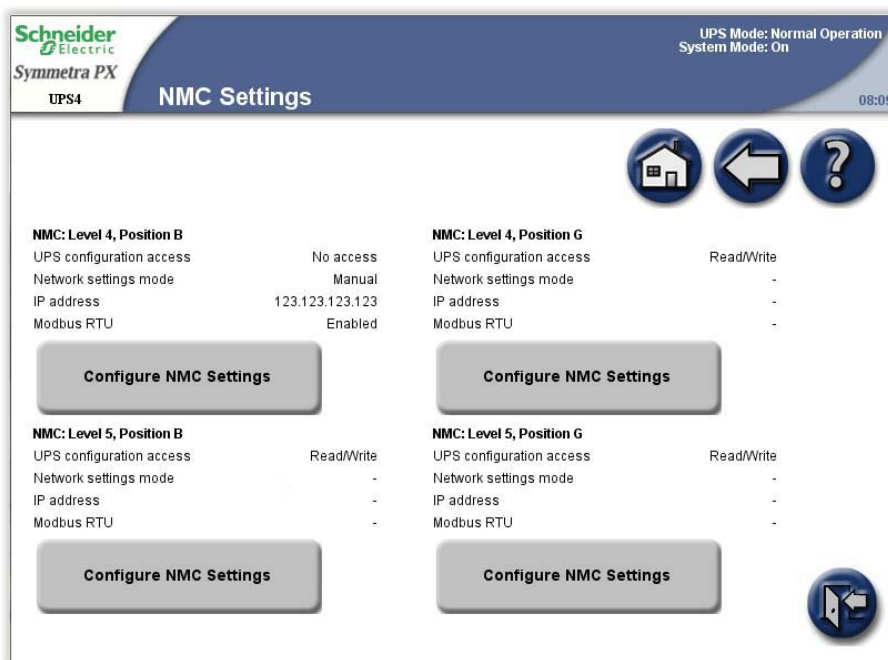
Schneider Electric
Symmetra PX
UPS4
NMC Settings
UPS Mode: Normal Operation
System Mode: On
08:0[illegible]

NMC: Level 4, Position B
| | |
|---|---|
| UPS configuration access | No access |
| Network settings mode | Manual |
| IP address | 123.123.123.123 |
| Modbus RTU | Enabled |

Configure NMC Settings

NMC: Level 4, Position G
| | |
|---|---|
| UPS configuration access | Read/Write |
| Network settings mode | - |
| IP address | - |
| Modbus RTU | - |

Configure NMC Settings

NMC: Level 5, Position B
| | |
|---|---|
| UPS configuration access | Read/Write |
| Network settings mode | - |
| IP address | - |
| Modbus RTU | - |

Configure NMC Settings

NMC: Level 5, Position G
| | |
|---|---|
| UPS configuration access | Read/Write |
| Network settings mode | - |
| IP address | - |
| Modbus RTU | - |

Configure NMC Settings